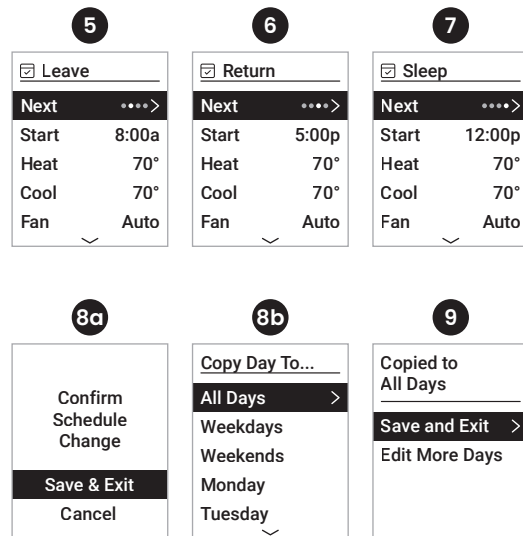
5

Leave

Next ••••>

Start 8:00a

Heat 70°

Cool 70°

Fan Auto

6

Return

Next ••••>

Start 5:00p

Heat 70°

Cool 70°

Fan Auto

7

Sleep

Next ••••>

Start 12:00p

Heat 70°

Cool 70°

Fan Auto

8a

Confirm Schedule Change

Save & Exit

Cancel

8b

Copy Day To...

All Days >

Weekdays

Weekends

Monday

Tuesday

9

Copied to All Days

Save and Exit >

Edit More Days